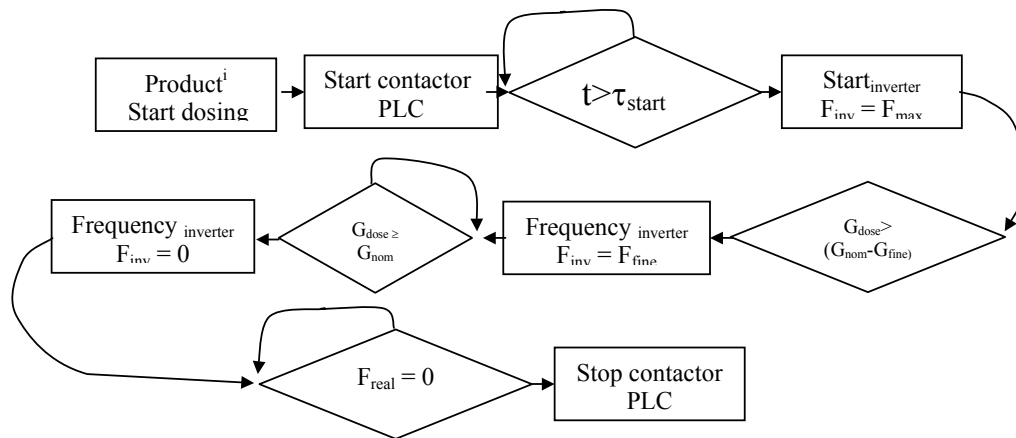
Product$^{i}$ Start dosing

Start contactor PLC

$t>\tau_{start}$

Start$_{inverter}$ $F_{inv} = F_{max}$

$G_{dose}>$ $(G_{nom}-G_{fine})$

Frequency $_{inverter}$ $F_{inv} = F_{fine}$

$G_{dose} \geq G_{nom}$

Frequency $_{inverter}$ $F_{inv} = 0$

$F_{real} = 0$

Stop contactor PLC